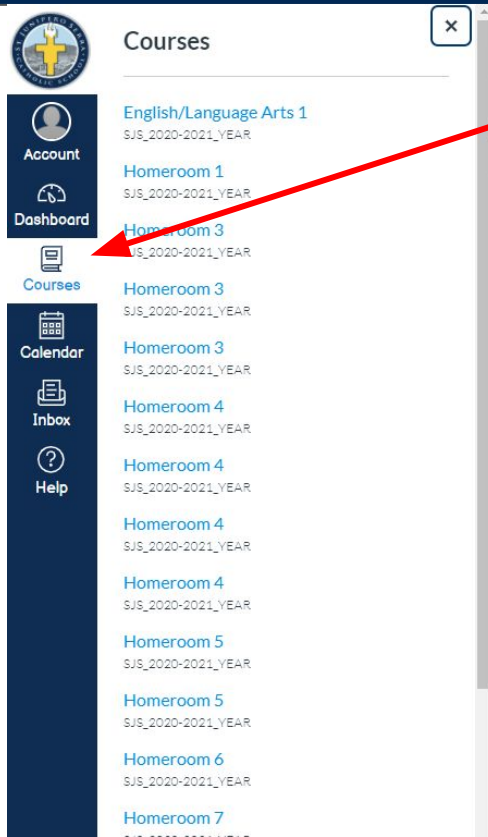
ST. JUNIPERO SERRA CATHOLIC SCHOOL

Account

Dashboard

Courses

Calendar

Inbox

Help

Courses

×

English/Language Arts 1
SJS_2020-2021_YEAR

Homeroom 1
SJS_2020-2021_YEAR

Homeroom 3
SJS_2020-2021_YEAR

Homeroom 3
SJS_2020-2021_YEAR

Homeroom 3
SJS_2020-2021_YEAR

Homeroom 4
SJS_2020-2021_YEAR

Homeroom 4
SJS_2020-2021_YEAR

Homeroom 4
SJS_2020-2021_YEAR

Homeroom 4
SJS_2020-2021_YEAR

Homeroom 5
SJS_2020-2021_YEAR

Homeroom 5
SJS_2020-2021_YEAR

Homeroom 6
SJS_2020-2021_YEAR

Homeroom 7
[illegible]